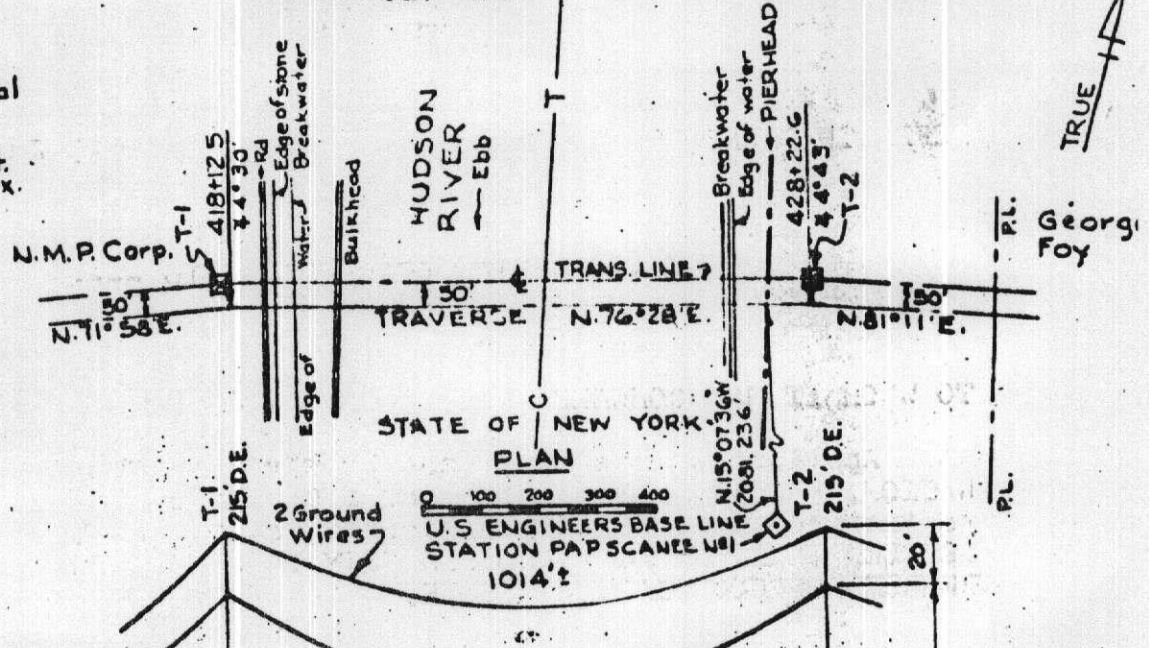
al

x.

T-1
418+12.5
∡4°30'
Rd
Edge of stone Breakwater
Water
Bulkhead
HUDSON RIVER
Ebb
T
Breakwater
Edge of water
PIERHEAD
428+22.6
∡4°43'
T-2
TRUE

N.M.P. Corp.
Georg
Foy
P.L.
TRANS. LINE
℄
50'
50'
50'
N.71° 58'E.
TRAVERSE
N.76°28'E.
N.81°11'E.

Edge of
C
STATE OF NEW YORK
PLAN
N.15°07'36"W
2081.236'
P.L.

T-1
215'D.E.
2 Ground Wires
0 100 200 300 400
U.S ENGINEERS BASE LINE
STATION PAPSCANEE Nº1
1014'±
T-2
215'D.E.
20'